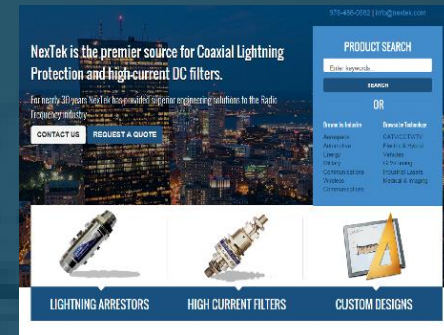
978-486-0582 | info@nextek.com

NexTek is the premier source for Coaxial Lightning Protection and high-current DC filters.

For nearly 30 years NexTek has provided superior engineering solutions to the Radio Frequency industry.

CONTACT US

REQUEST A QUOTE

PRODUCT SEARCH

Enter keywords

SEARCH

OR

Browse by Industry

Aerospace
Automotive
Energy
Military
Communications
Wireless
Communications

Browse by Technology

CATV/CCTV/TV
Electric & Hybrid
Vehicles
RF Filtering
Industrial Lasers
Medical & Imaging

LIGHTNING ARRESTORS

HIGH CURRENT FILTERS

CUSTOM DESIGNS